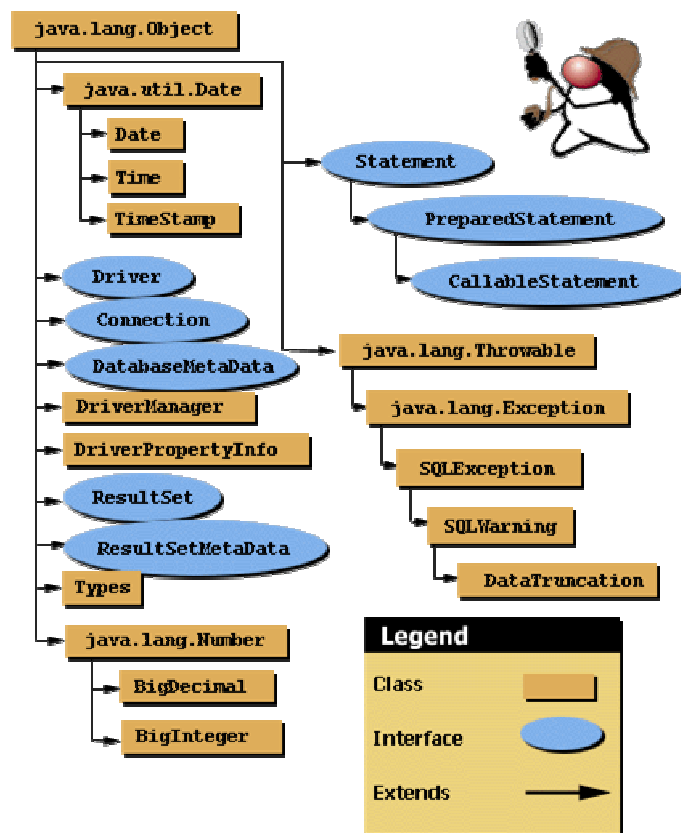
java.lang.Object

java.util.Date

Date

Time

TimeStamp

Statement

PreparedStatement

CallableStatement

Driver

Connection

DatabaseMetaData

java.lang.Throwable

java.lang.Exception

DriverManager

DriverPropertyInfo

SQLException

ResultSet

SQLWarning

ResultSetMetaData

DataTruncation

Types

java.lang.Number

Legend

BigDecimal

Class

BigInteger

Interface

Extends